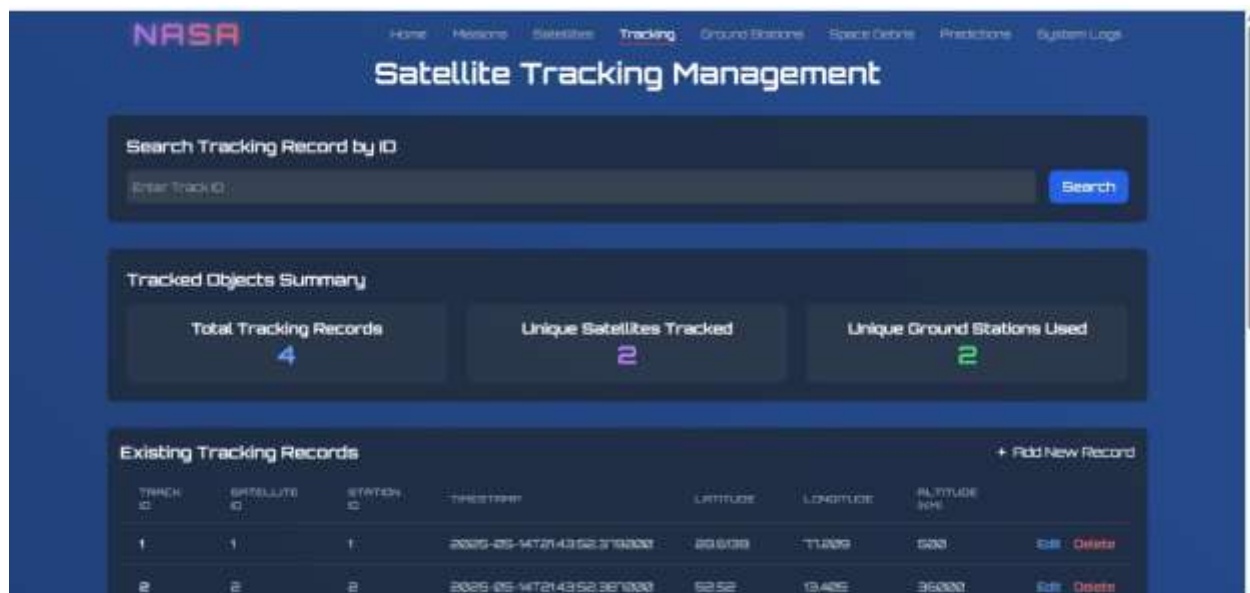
NASA

Home Missions Satellites Tracking Ground Stations Space Debris Predictions System Logs

Satellite Tracking Management

Search Tracking Record by ID

Enter Track ID

Search

Tracked Objects Summary

Total Tracking Records
4

Unique Satellites Tracked
2

Unique Ground Stations Used
2

Existing Tracking Records

+ Add New Record

| TRACK ID | SATELLITE ID | STATION ID | TIMESTAMP | LATITUDE | LONGITUDE | ALTITUDE (KM) | |
|---|---|---|---|---|---|---|---|
| 1 | 1 | 1 | 2025-05-14T21:43:52.319000 | 28.6139 | 77.209 | 500 | Edit Delete |
| 2 | 2 | 2 | 2025-05-14T21:43:52.327000 | 52.52 | 13.405 | 36000 | Edit Delete |